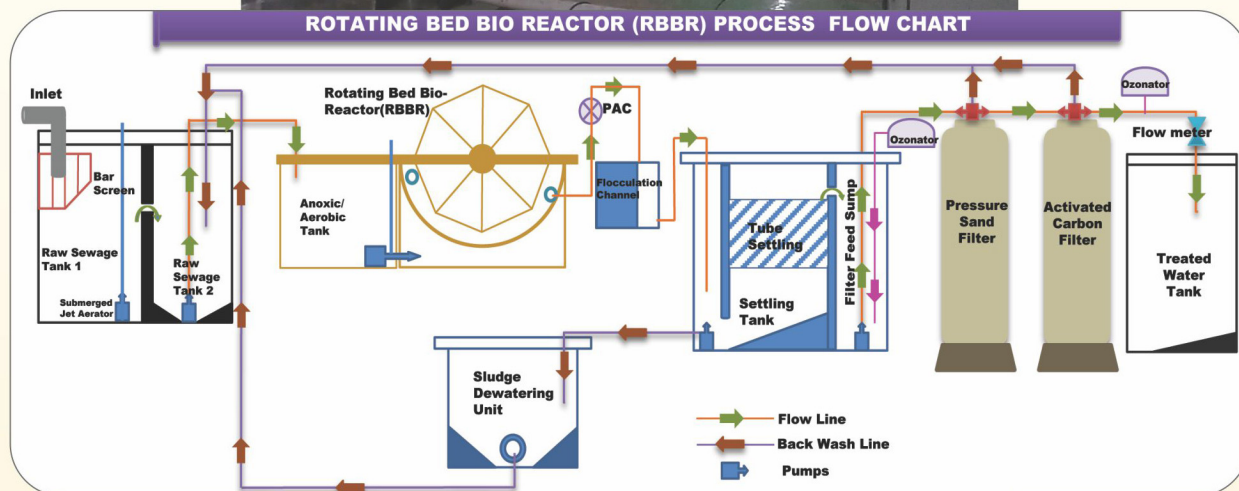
ROTATING BED BIO REACTOR (RBBR) PROCESS FLOW CHART

Inlet

Bar Screen

Raw Sewage Tank 1

Submerged Jet Aerator

Raw Sewage Tank 2

Rotating Bed Bio-Reactor(RBBR)

Anoxic/ Aerobic Tank

PAC

Flocculation Channel

Tube Settling

Settling Tank

Filter Feed Sump

Ozonator

Pressure Sand Filter

Activated Carbon Filter

Ozonator

Flow meter

Treated Water Tank

Sludge Dewatering Unit

Flow Line

Back Wash Line

Pumps